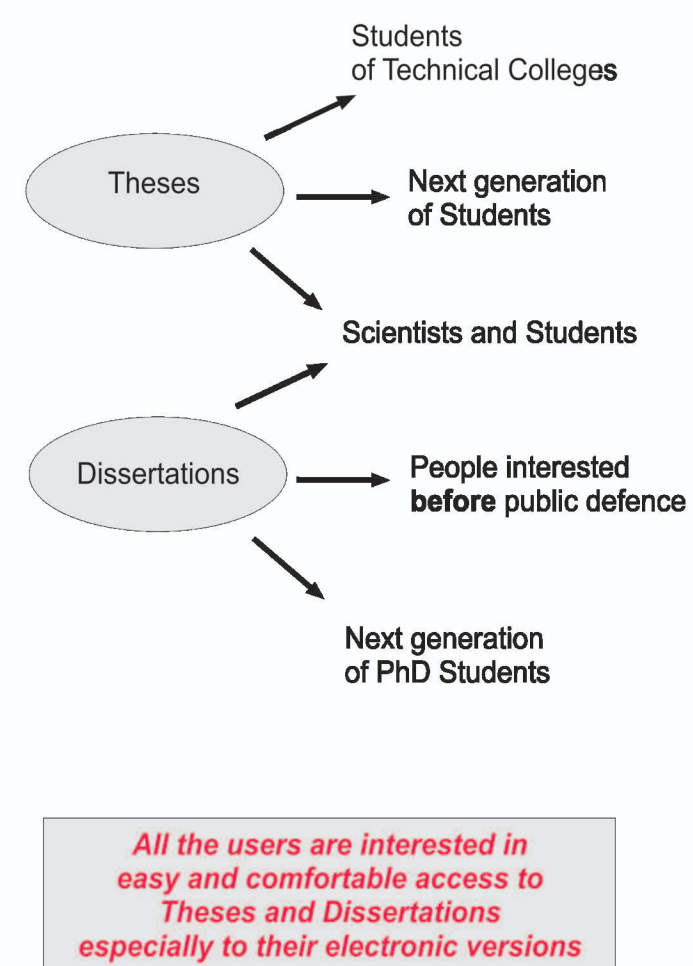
Theses

Students of Technical Colleges

Next generation of Students

Scientists and Students

Dissertations

People interested **before** public defence

Next generation of PhD Students

All the users are interested in easy and comfortable access to Theses and Dissertations especially to their electronic versions